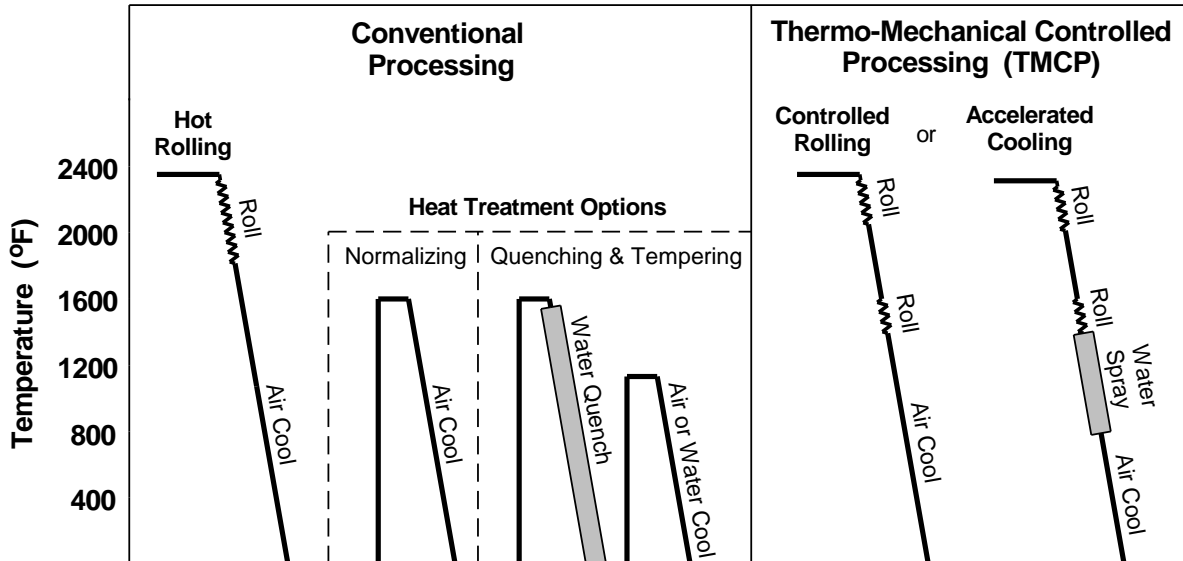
Conventional Processing

Thermo-Mechanical Controlled Processing (TMCP)

Hot Rolling

Temperature (ºF)

2400
2000
1600
1200
800
400

Roll

Air Cool

Heat Treatment Options

Normalizing

Air Cool

Quenching & Tempering

Water Quench

Air or Water Cool

Controlled Rolling

or

Accelerated Cooling

Roll

Roll

Air Cool

Roll

Roll

Water Spray

Air Cool